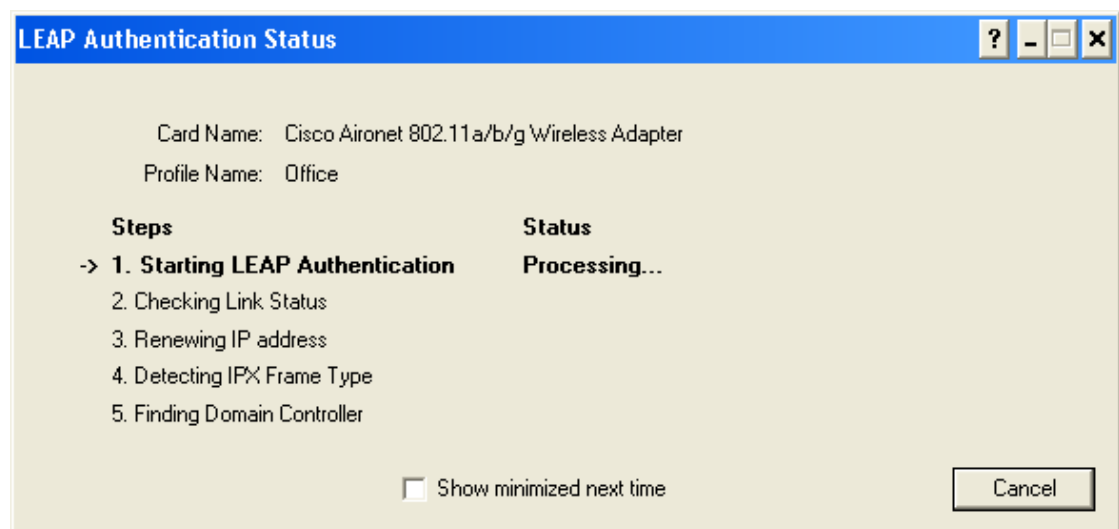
LEAP Authentication Status

?

Card Name: Cisco Aironet 802.11a/b/g Wireless Adapter

Profile Name: Office

| Steps | Status |
|---|---|
| -> 1. Starting LEAP Authentication | Processing... |
| 2. Checking Link Status | |
| 3. Renewing IP address | |
| 4. Detecting IPX Frame Type | |
| 5. Finding Domain Controller | |

Show minimized next time

Cancel